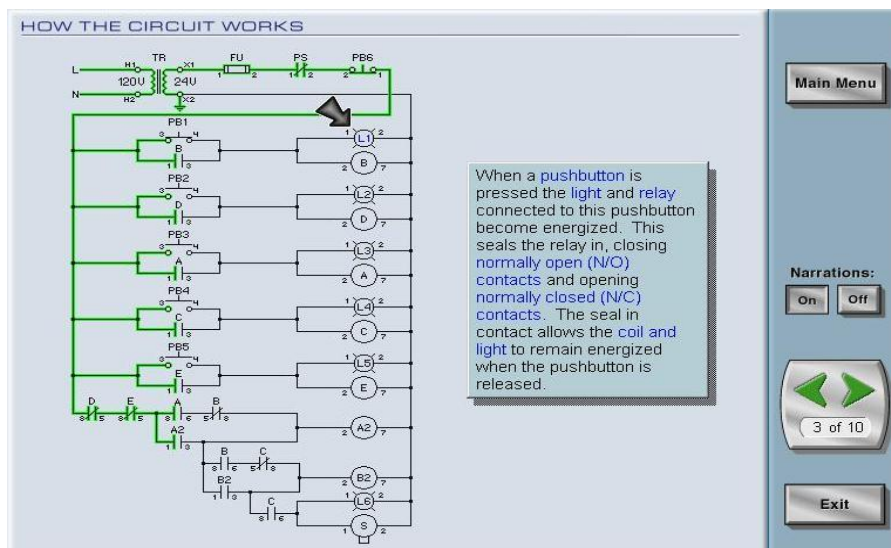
HOW THE CIRCUIT WORKS

L
N
H1
H2
TR
120V
24V
X1
X2
FU
1 2
PS
1 2
PB6
2 1

PB1
3 4
B
1 L1 2
2 B 7

PB2
3 4
D
1 L2 2
2 D 7

PB3
3 4
A
1 L3 2
2 A 7

PB4
3 4
C
1 L4 2
2 C 7

PB5
3 4
E
1 L5 2
2 E 7

D
8 5
E
8 5
A
1 3
B
5 8
A2
1 3
2 A2 7
B
1 6
C
5 8
B2
1 3
2 B2 7
1 L6 2
C
8 6
S
1 2

When a pushbutton is pressed the light and relay connected to this pushbutton become energized. This seals the relay in, closing normally open (N/O) contacts and opening normally closed (N/C) contacts. The seal in contact allows the coil and light to remain energized when the pushbutton is released.

Main Menu

Narrations:
On
Off

3 of 10

Exit